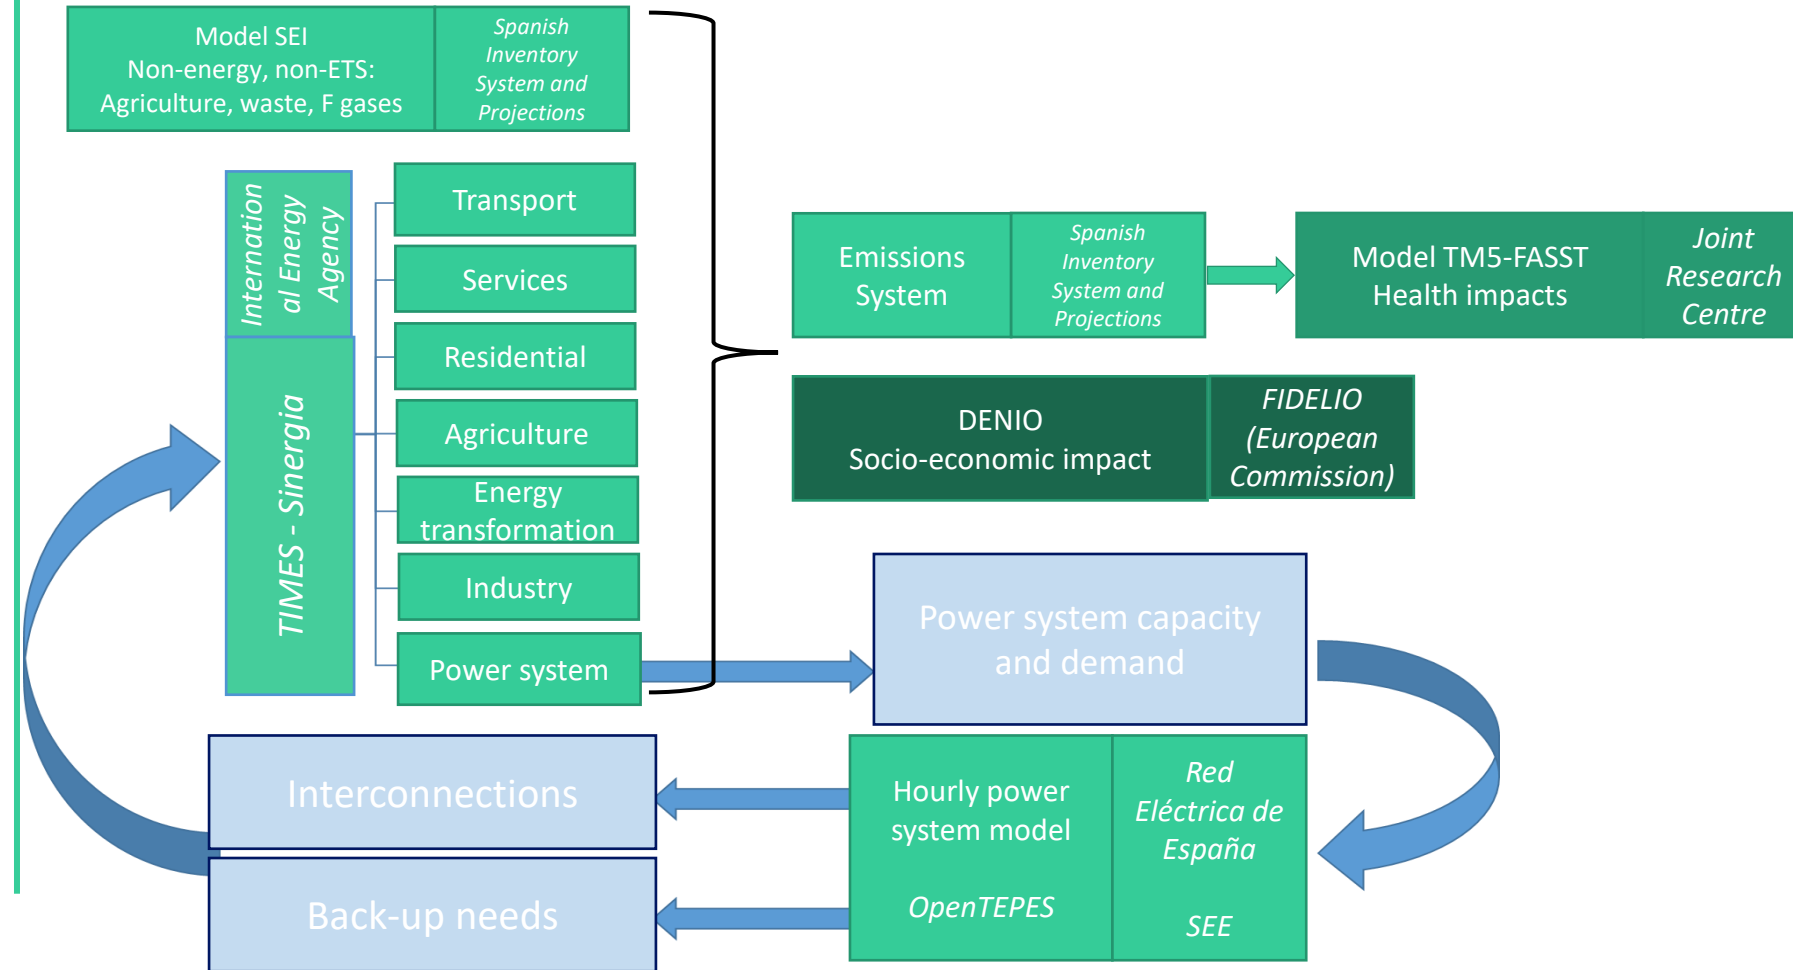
Model SEI
Non-energy, non-ETS:
Agriculture, waste, F gases

Spanish Inventory System and Projections

International Energy Agency

TIMES - Sinergia

Transport

Services

Residential

Agriculture

Energy transformation

Industry

Power system

Emissions System

Spanish Inventory System and Projections

Model TM5-FASST
Health impacts

Joint Research Centre

DENIO
Socio-economic impact

FIDELIO (European Commission)

Power system capacity and demand

Interconnections

Back-up needs

Hourly power system model

OpenTEPES

Red Eléctrica de España

SEE